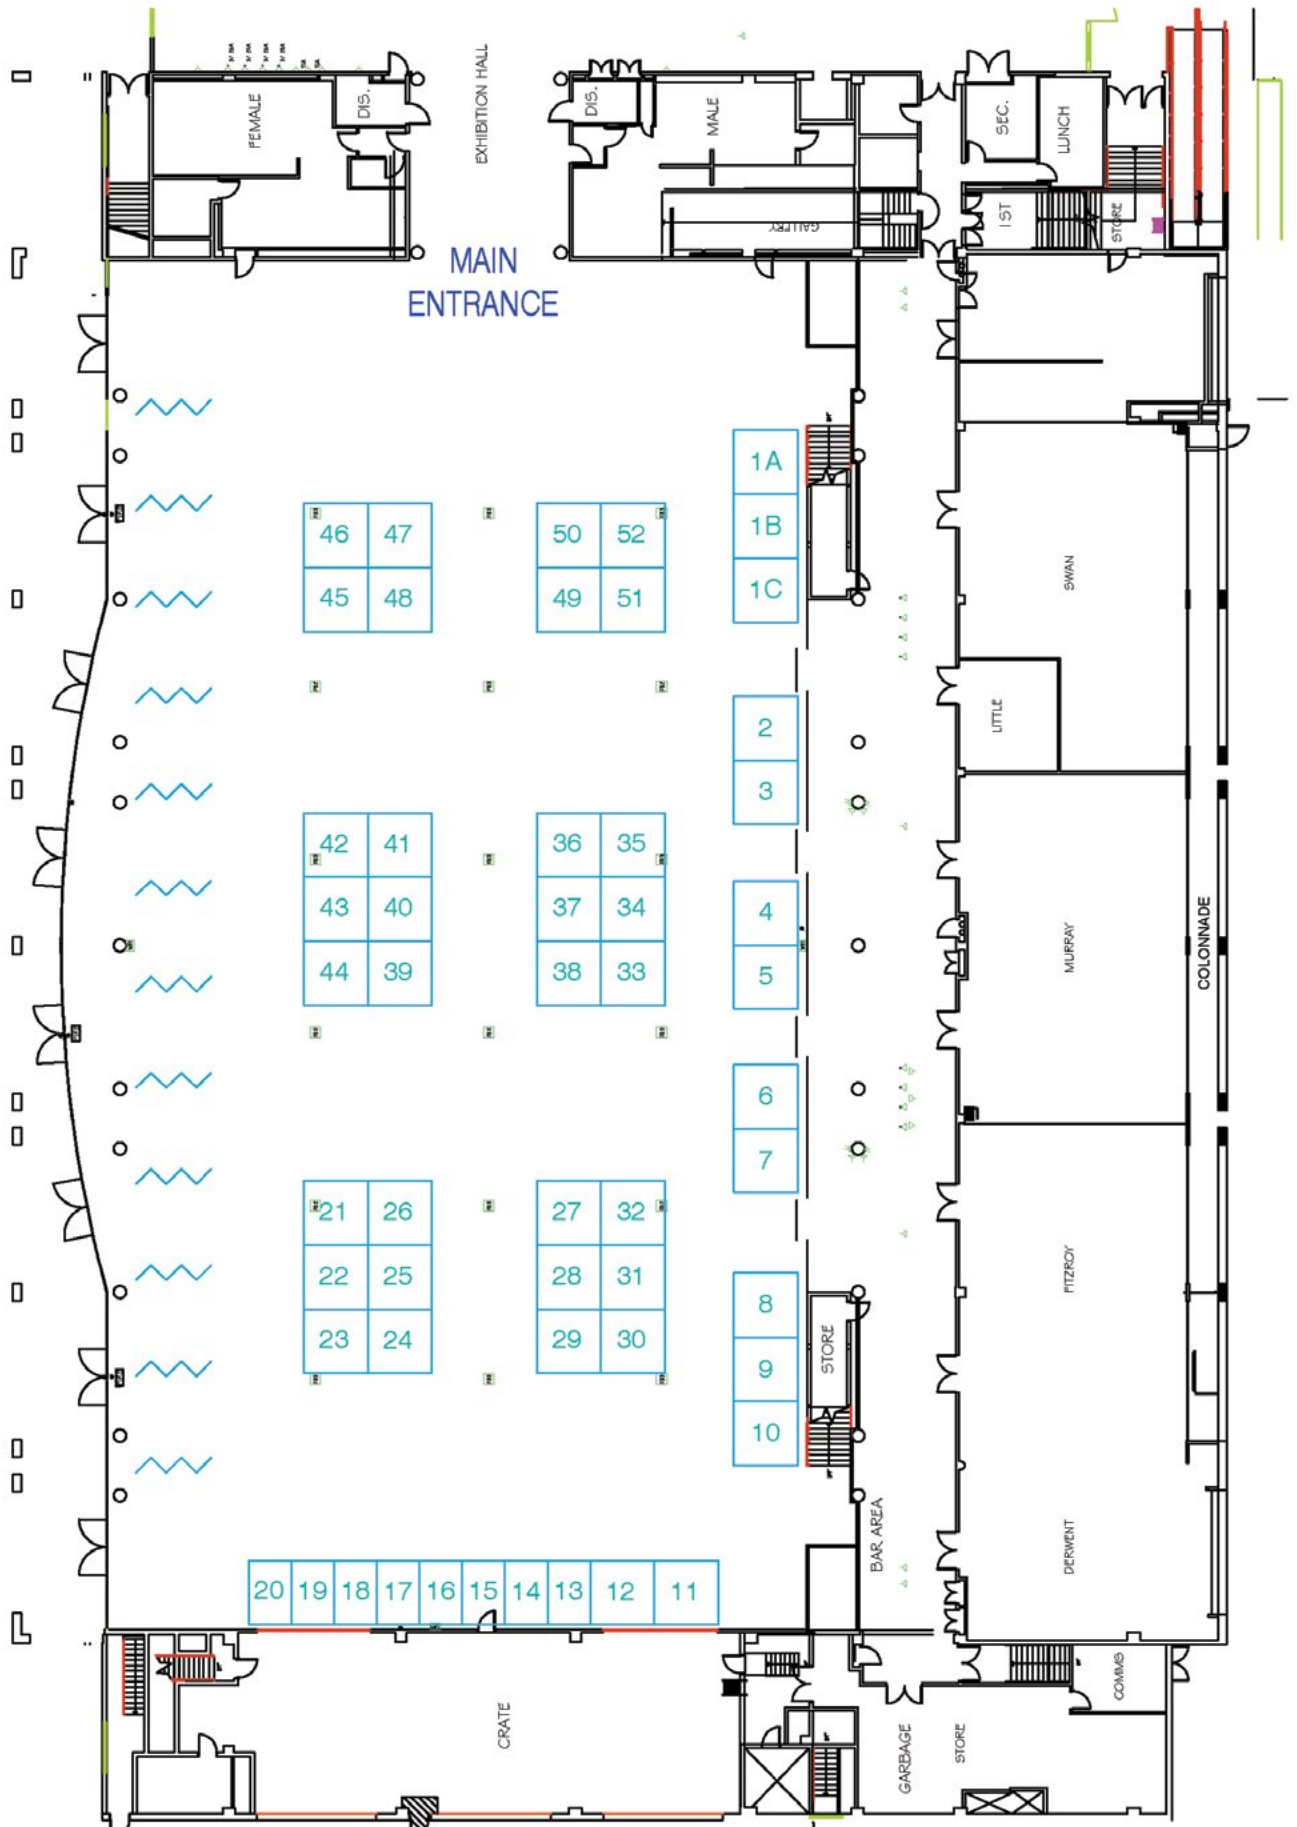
FEMALE
DIS.
EXHIBITION HALL
DIS.
MALE
GALLERY
SEC.
LUNCH
1ST
STORE
MAIN
ENTRANCE

1A
1B
1C
46 47
45 48
50 52
49 51
SWAN
2
3
LITTLE
42 41
43 40
44 39
36 35
37 34
38 33
4
5
MURRAY
COLONNADE
6
7
21 26
22 25
23 24
27 32
28 31
29 30
FITZROY
8
9
10
STORE
BAR AREA
DERWENT
20 19 18 17 16 15 14 13 12 11
CRATE
GARBAGE
STORE
COMMS